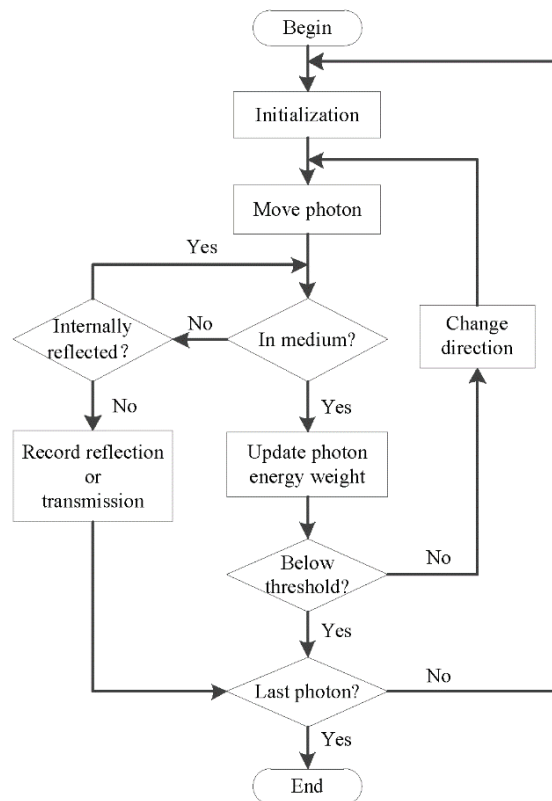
Begin

Initialization

Move photon

Yes

Internally reflected?

No

In medium?

Change direction

No

Yes

Record reflection or transmission

Update photon energy weight

Below threshold?

No

Yes

Last photon?

No

Yes

End